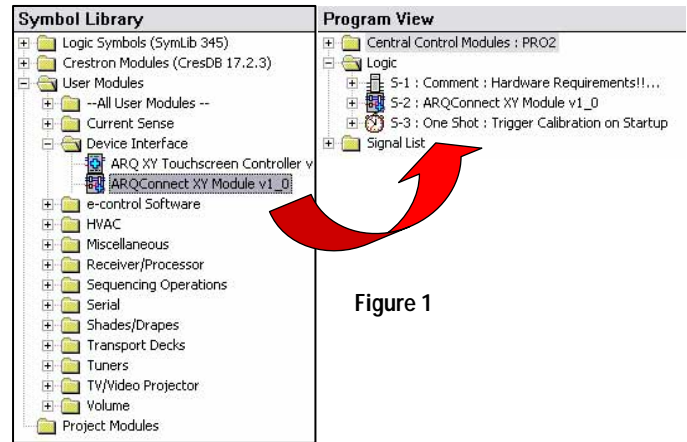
Symbol Library

Logic Symbols (SymLib 345)
Crestron Modules (CresDB 17.2.3)
User Modules
--All User Modules --
Current Sense
Device Interface
ARQ XY Touchscreen Controller v
ARQConnect XY Module v1_0
e-control Software
HVAC
Miscellaneous
Receiver/Processor
Sequencing Operations
Serial
Shades/Drapes
Transport Decks
Tuners
TV/Video Projector
Volume
Project Modules

Program View

Central Control Modules : PRO2
Logic
S-1 : Comment : Hardware Requirements!!...
S-2 : ARQConnect XY Module v1_0
S-3 : One Shot : Trigger Calibration on Startup
Signal List

Figure 1